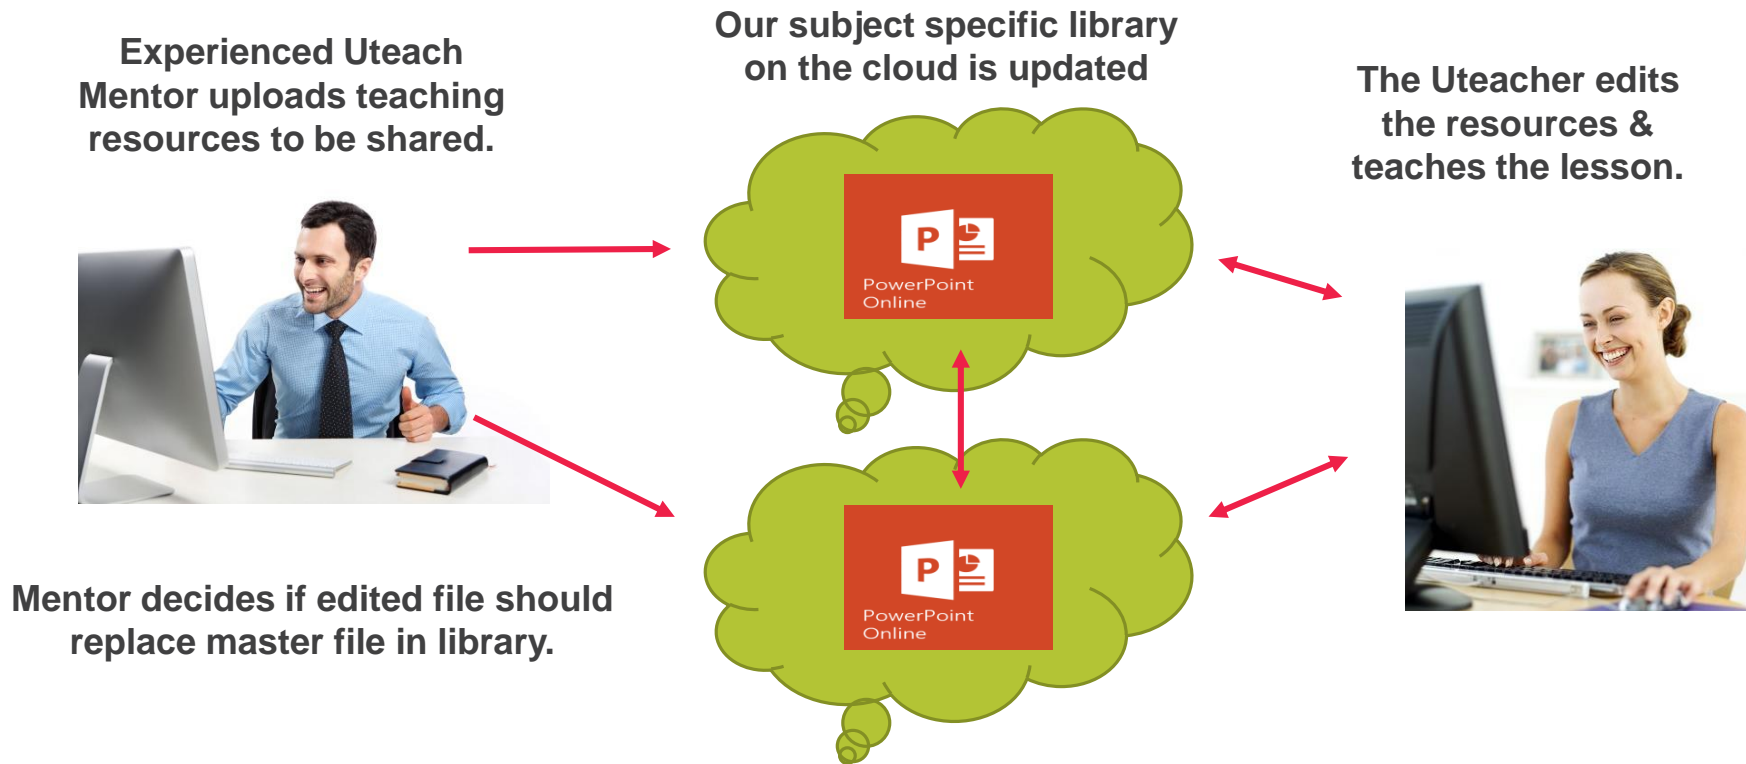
Experienced Uteach Mentor uploads teaching resources to be shared.

Our subject specific library on the cloud is updated

The Uteacher edits the resources & teaches the lesson.

P

PowerPoint Online

P

PowerPoint Online

Mentor decides if edited file should replace master file in library.